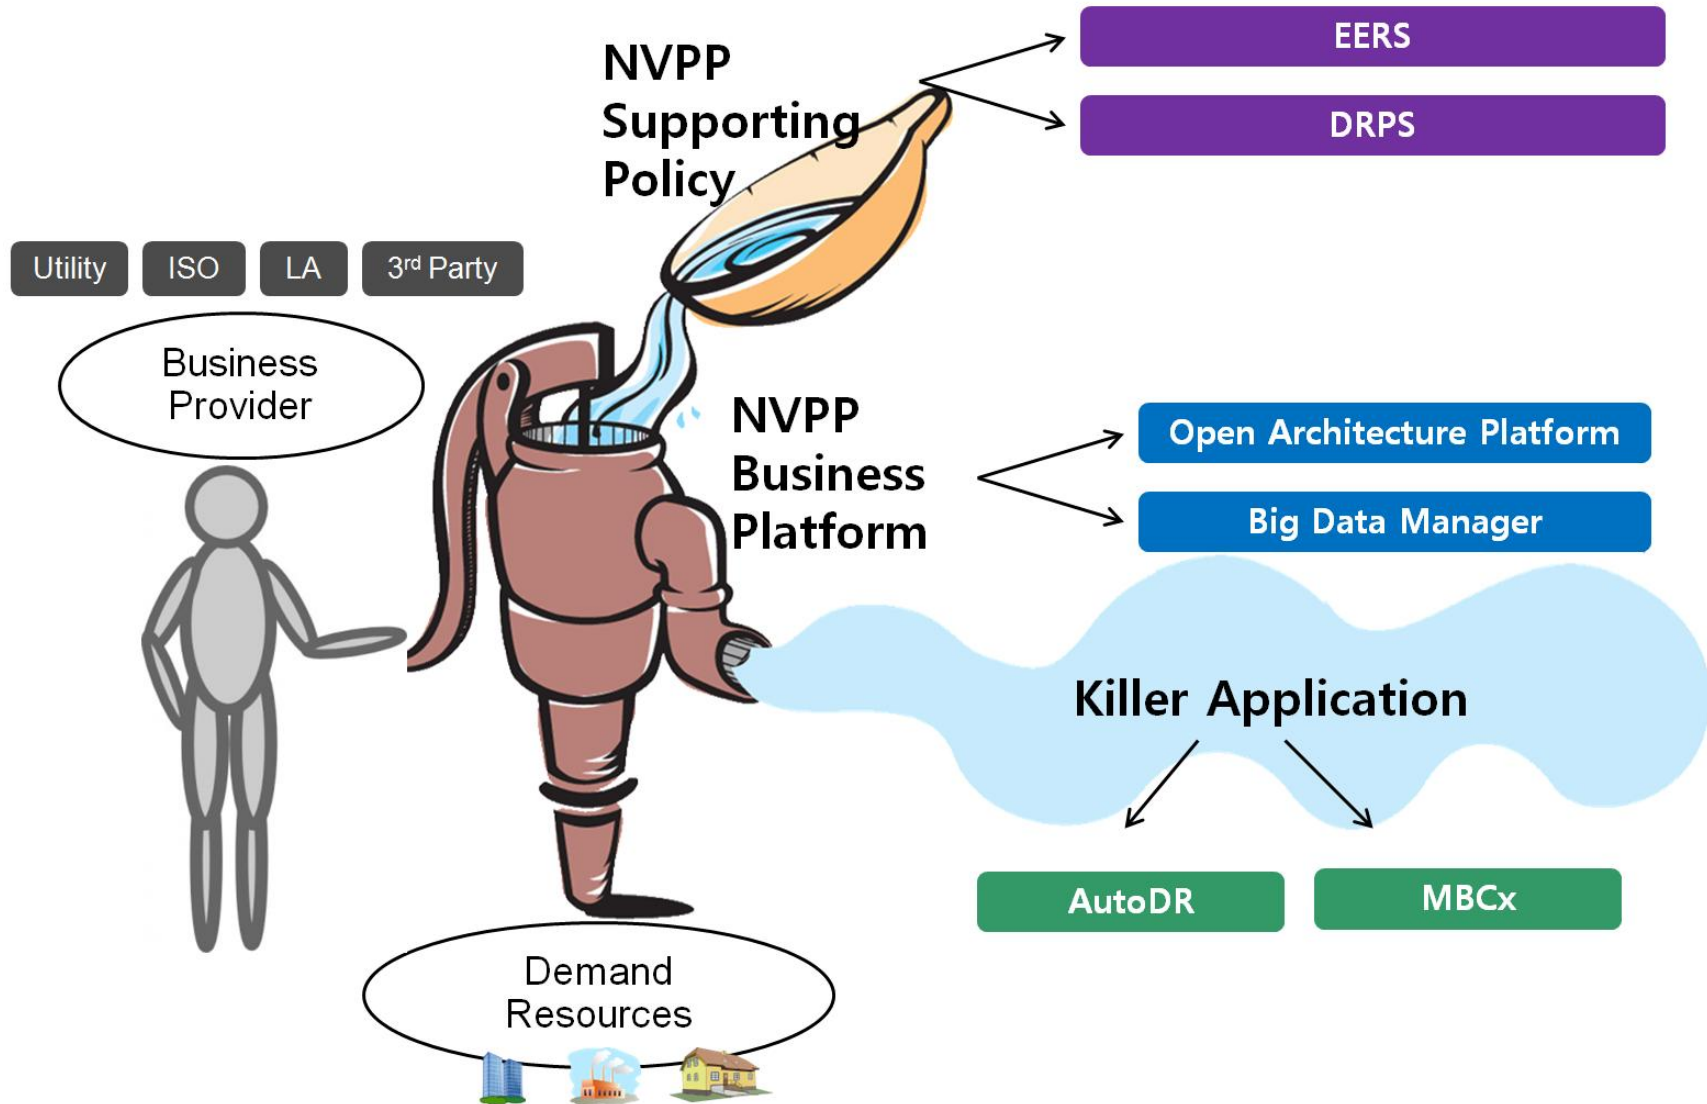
NVPP Supporting Policy

EERS

DRPS

Utility

ISO

LA

3$^{rd}$ Party

Business Provider

NVPP Business Platform

Open Architecture Platform

Big Data Manager

Killer Application

AutoDR

MBCx

Demand Resources